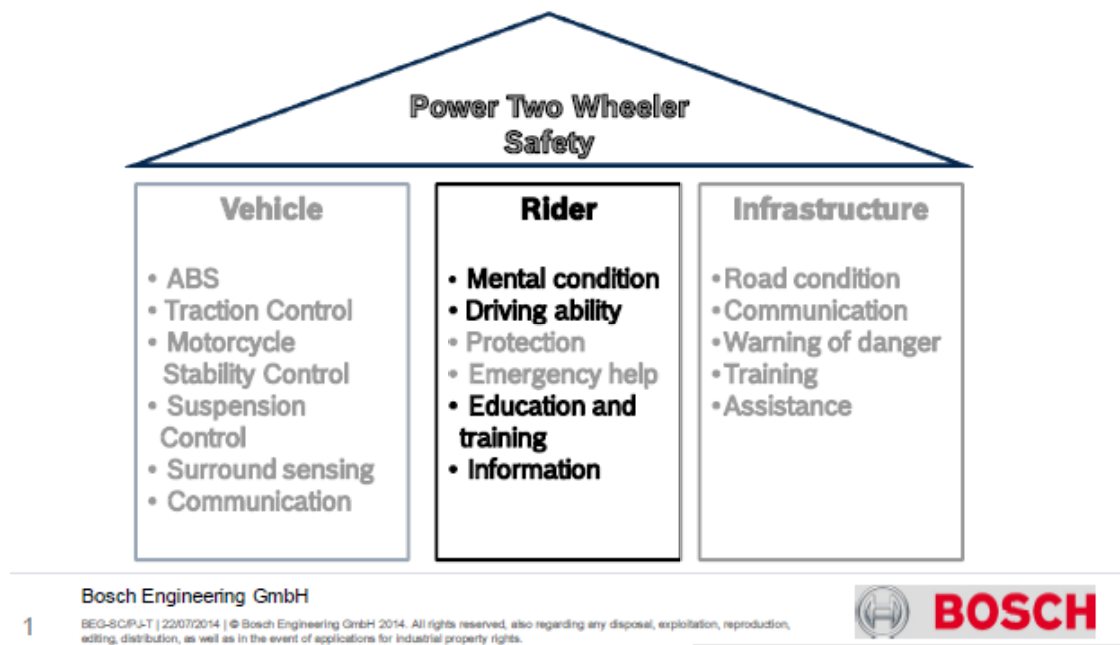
Power Two Wheeler Safety

Vehicle

• ABS
• Traction Control
• Motorcycle Stability Control
• Suspension Control
• Surround sensing
• Communication

Rider

• Mental condition
• Driving ability
• Protection
• Emergency help
• Education and training
• Information

Infrastructure

•Road condition
•Communication
•Warning of danger
•Training
•Assistance

Bosch Engineering GmbH

1

BEG-SC/PJ-T | 22/07/2014 | © Bosch Engineering GmbH 2014. All rights reserved, also regarding any disposal, exploitation, reproduction, editing, distribution, as well as in the event of applications for industrial property rights.

BOSCH